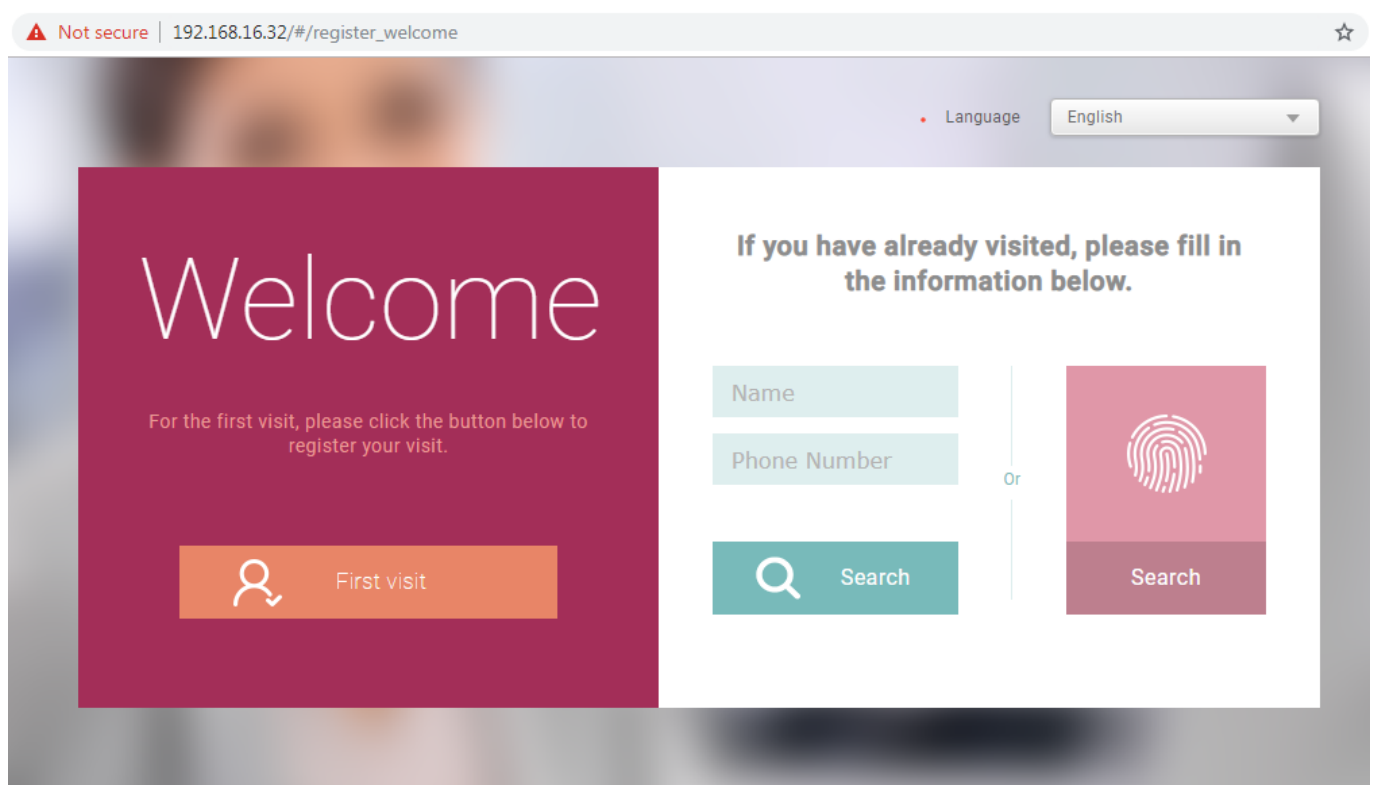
Not secure | 192.168.16.32/#/register_welcome

Language English

Welcome

For the first visit, please click the button below to register your visit.

First visit

If you have already visited, please fill in the information below.

Name

Phone Number

Or

Search

Search